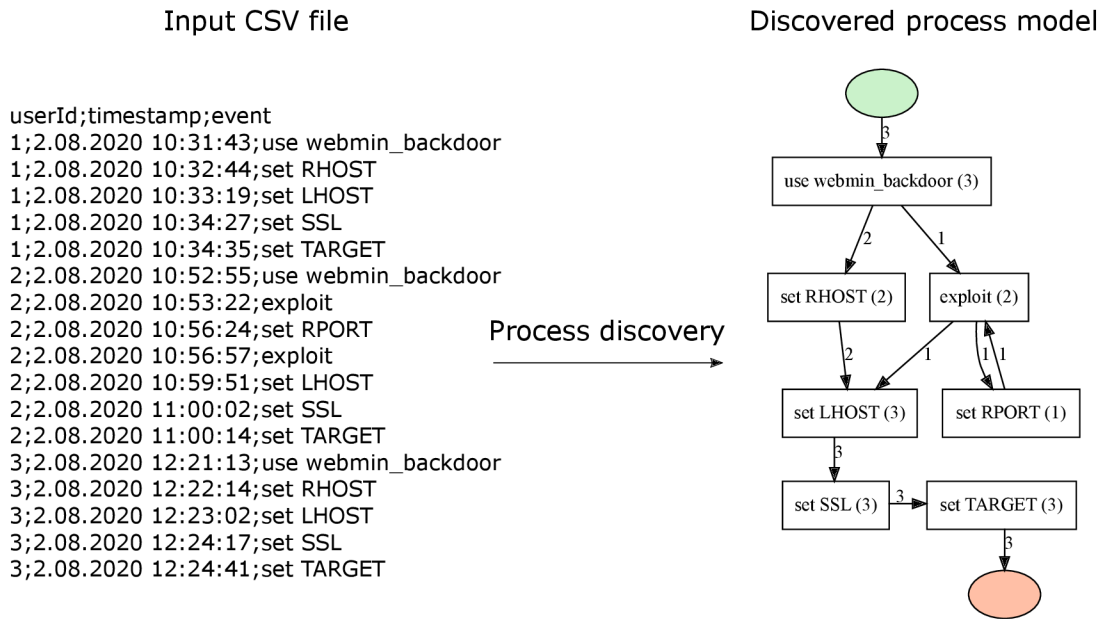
Input CSV file

userId;timestamp;event
1;2.08.2020 10:31:43;use webmin_backdoor
1;2.08.2020 10:32:44;set RHOST
1;2.08.2020 10:33:19;set LHOST
1;2.08.2020 10:34:27;set SSL
1;2.08.2020 10:34:35;set TARGET
2;2.08.2020 10:52:55;use webmin_backdoor
2;2.08.2020 10:53:22;exploit
2;2.08.2020 10:56:24;set RPORT
2;2.08.2020 10:56:57;exploit
2;2.08.2020 10:59:51;set LHOST
2;2.08.2020 11:00:02;set SSL
2;2.08.2020 11:00:14;set TARGET
3;2.08.2020 12:21:13;use webmin_backdoor
3;2.08.2020 12:22:14;set RHOST
3;2.08.2020 12:23:02;set LHOST
3;2.08.2020 12:24:17;set SSL
3;2.08.2020 12:24:41;set TARGET

Process discovery

Discovered process model

3
use webmin_backdoor (3)
2
1
set RHOST (2)
exploit (2)
2
1
1
1
set LHOST (3)
set RPORT (1)
3
set SSL (3)
3
set TARGET (3)
3